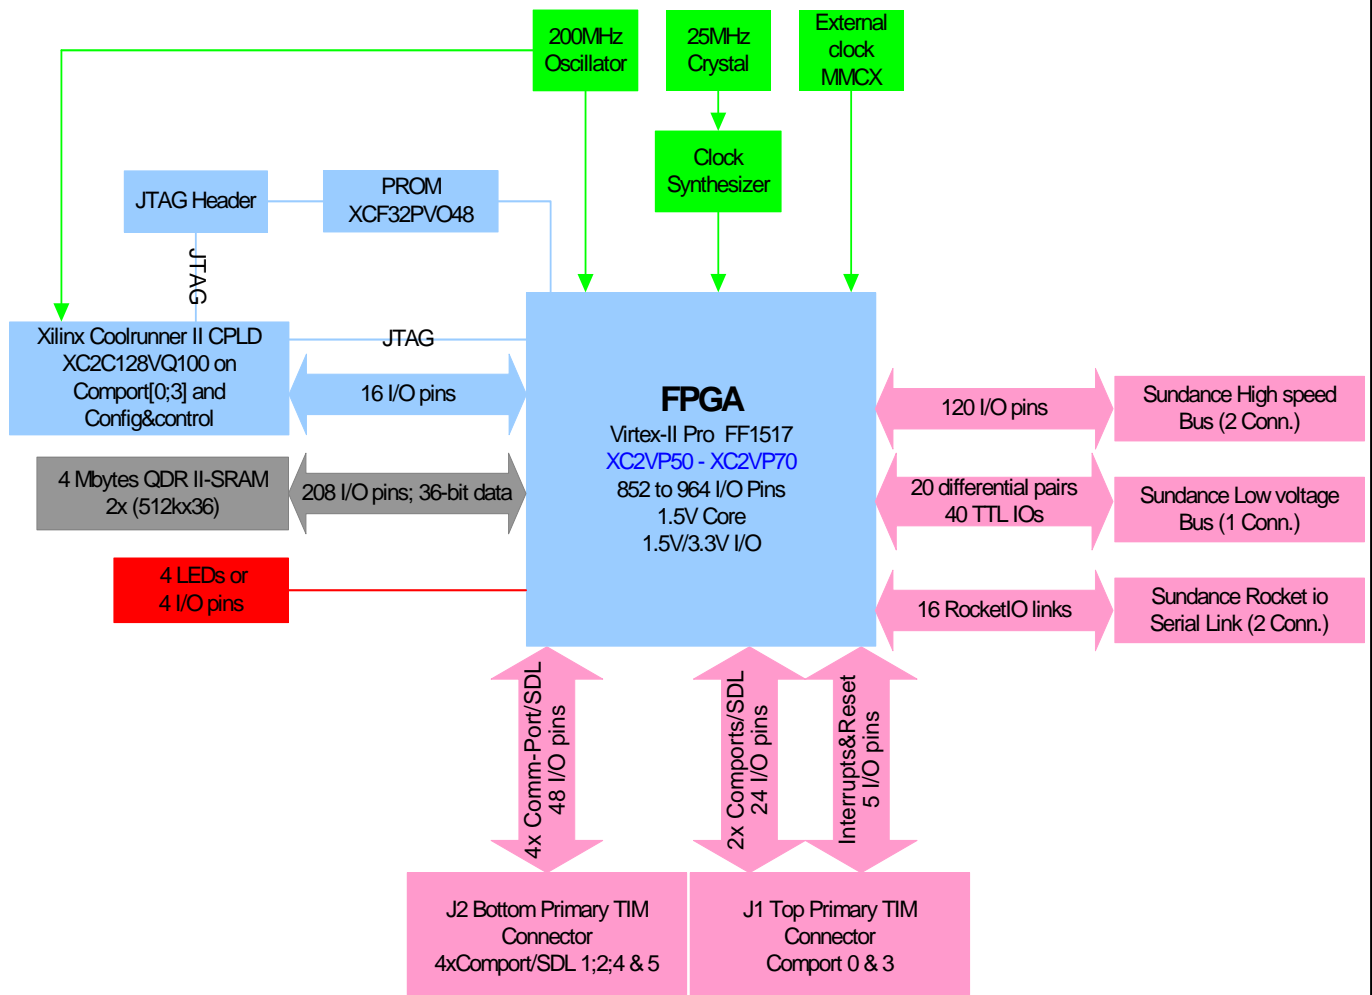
200MHz Oscillator

25MHz Crystal

External clock MMCX

Clock Synthesizer

JTAG Header

PROM XCF32PVO48

JTAG

Xilinx Coolrunner II CPLD XC2C128VQ100 on Comport[0;3] and Config&control

JTAG

16 I/O pins

4 Mbytes QDR II-SRAM 2x (512kx36)

208 I/O pins; 36-bit data

4 LEDs or 4 I/O pins

FPGA
Virtex-II Pro FF1517
XC2VP50 - XC2VP70
852 to 964 I/O Pins
1.5V Core
1.5V/3.3V I/O

120 I/O pins

Sundance High speed Bus (2 Conn.)

20 differential pairs 40 TTL IOs

Sundance Low voltage Bus (1 Conn.)

16 RocketIO links

Sundance Rocket io Serial Link (2 Conn.)

4x Comm-Port/SDL 48 I/O pins

2x Comports/SDL 24 I/O pins

Interrupts&Reset 5 I/O pins

J2 Bottom Primary TIM Connector 4xComport/SDL 1;2;4 & 5

J1 Top Primary TIM Connector Comport 0 & 3